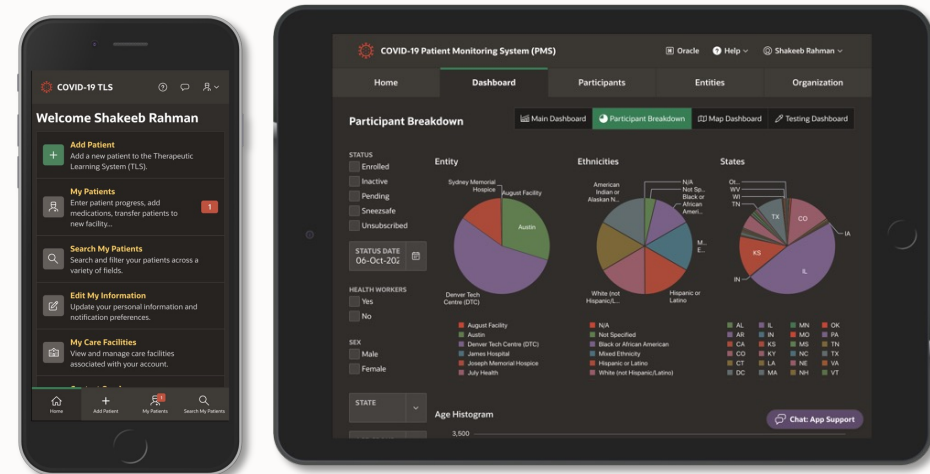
COVID-19 TLS

Welcome Shakeeb Rahman

Add Patient
Add a new patient to the Therapeutic Learning System (TLS).

My Patients
Enter patient progress, add medications, transfer patients to new facility...
1

Search My Patients
Search and filter your patients across a variety of fields.

Edit My Information
Update your personal information and notification preferences.

My Care Facilities
View and manage care facilities associated with your account.

Home | Add Patient | My Patients | Search My Patients

COVID-19 Patient Monitoring System (PMS)
Oracle | Help | Shakeeb Rahman

Home | Dashboard | Participants | Entities | Organization

Participant Breakdown
Main Dashboard | Participant Breakdown | Map Dashboard | Testing Dashboard

STATUS
Enrolled
Inactive
Pending
Sneezsafe
Unsubscribed

STATUS DATE
06-Oct-202

HEALTH WORKERS
Yes
No

SEX
Male
Female

STATE

Entity
Sydney Memorial Hospice
August Facility
Austin
Denver Tech Centre (DTC)

August Facility
Austin
Denver Tech Centre (DTC)
James Hospital
Joseph Memorial Hospice
July Health

Ethnicities
American Indian or Alaskan N...
N/A
Not Sp...
Black or African Ameri...
M... E...
White (not Hispanic/L...
Hispanic or Latino

N/A
Not Specified
Black or African American
Mixed Ethnicity
Hispanic or Latino
White (not Hispanic/Latino)

States
OI...
WV
WI
TN
TX
CO
IA
KS
IN
IL

AL | IL | MN | OK
AR | IN | MO | PA
CA | KS | MS | TN
CO | KY | NC | TX
CT | LA | NE | VA
DC | MA | NH | VT

Age Histogram
3,500

Chat: App Support